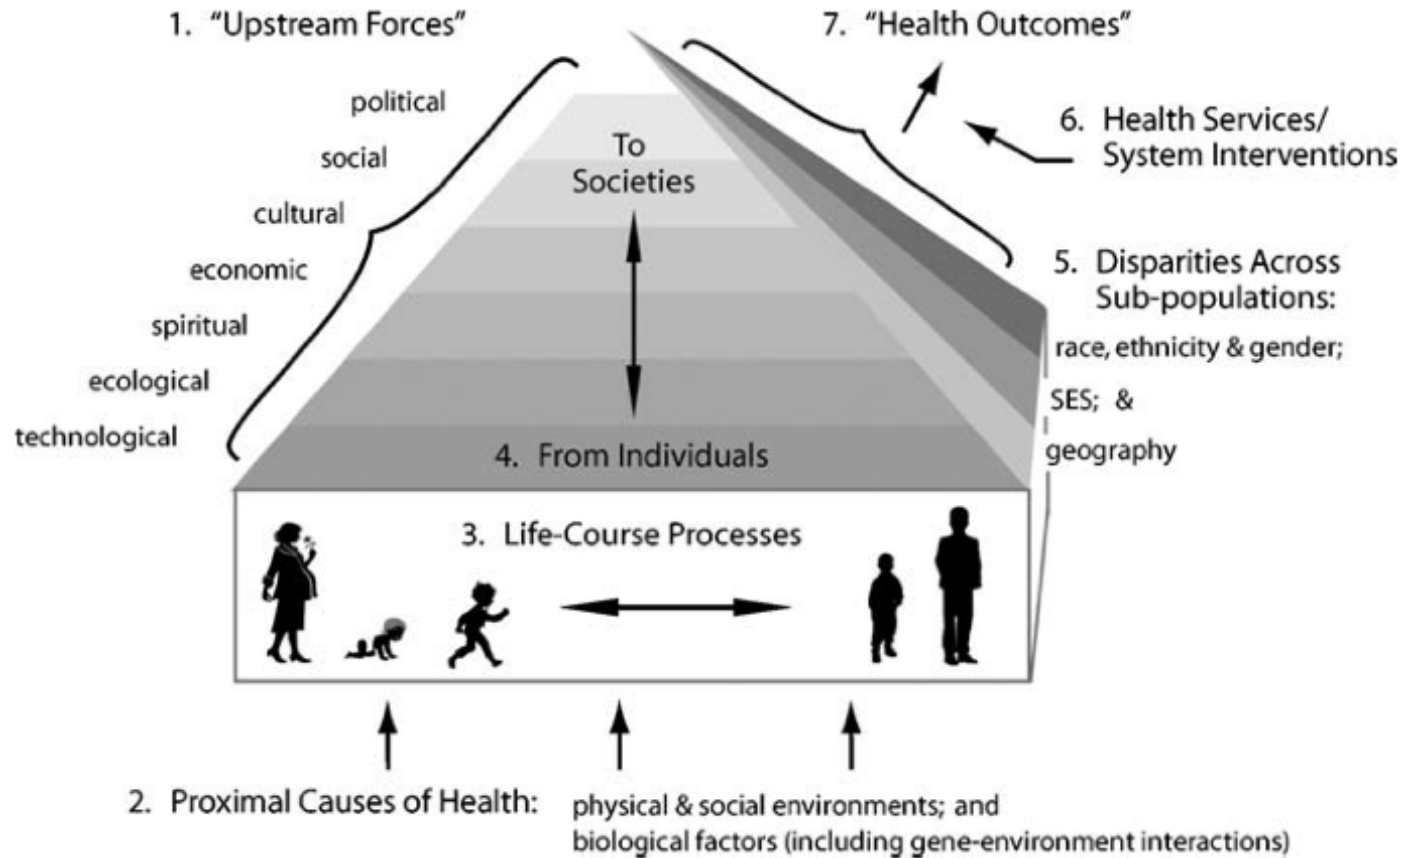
1. "Upstream Forces"

political

social

cultural

economic

spiritual

ecological

technological

7. "Health Outcomes"

6. Health Services/ System Interventions

To Societies

5. Disparities Across Sub-populations:

race, ethnicity & gender;

SES; &

geography

4. From Individuals

3. Life-Course Processes

2. Proximal Causes of Health: physical & social environments; and biological factors (including gene-environment interactions)